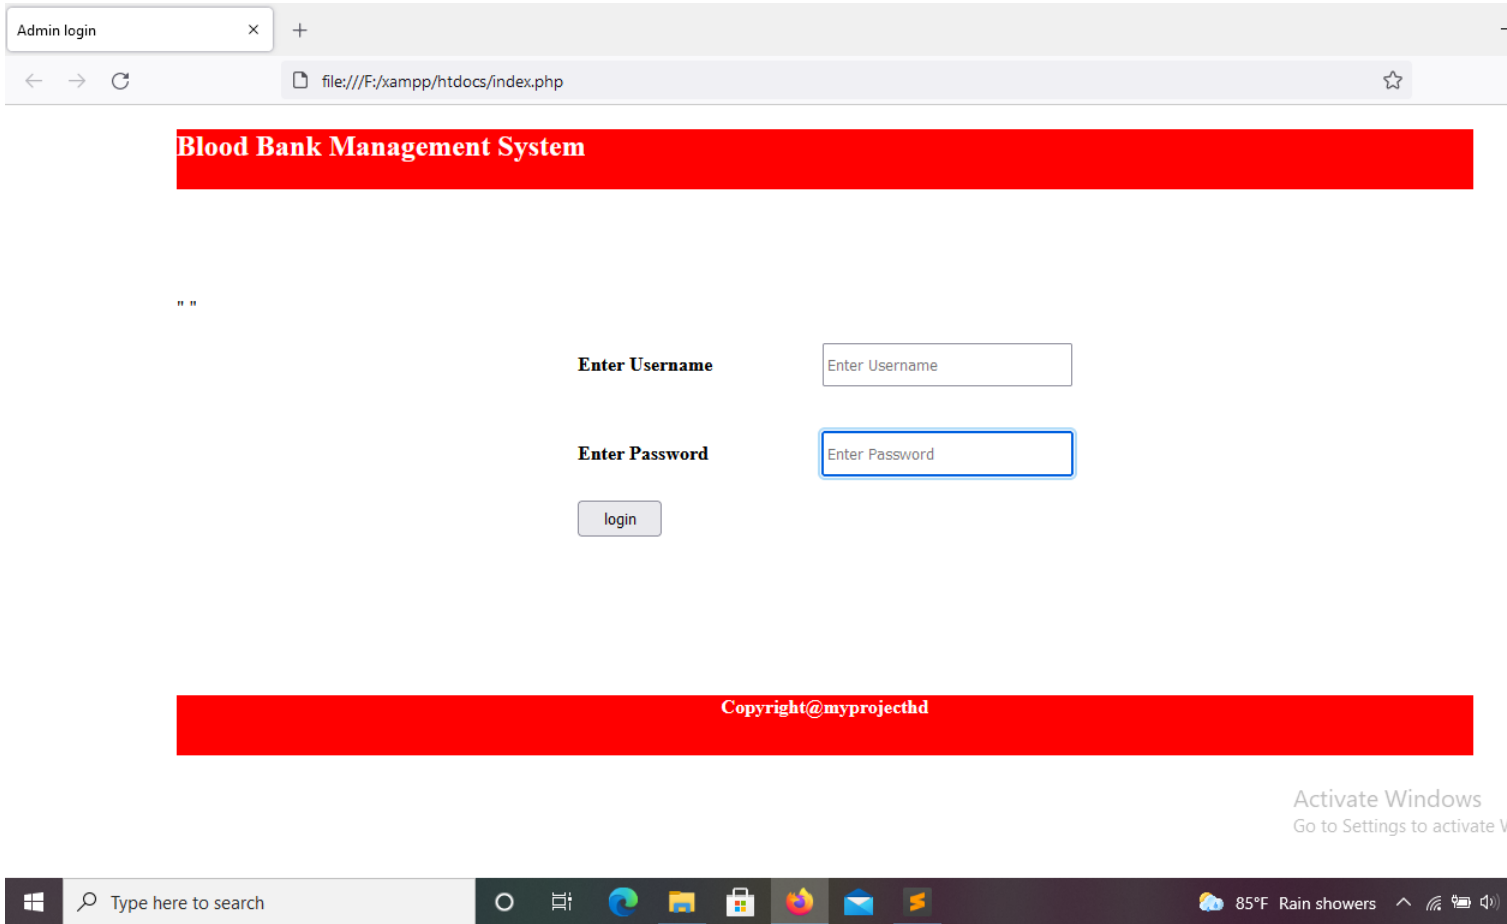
Admin login

file:///F:/xampp/htdocs/index.php

Blood Bank Management System

" "

Enter Username Enter Username

Enter Password Enter Password

login

Copyright@myprojecthd

Activate Windows
Go to Settings to activate W

Type here to search

85°F Rain showers